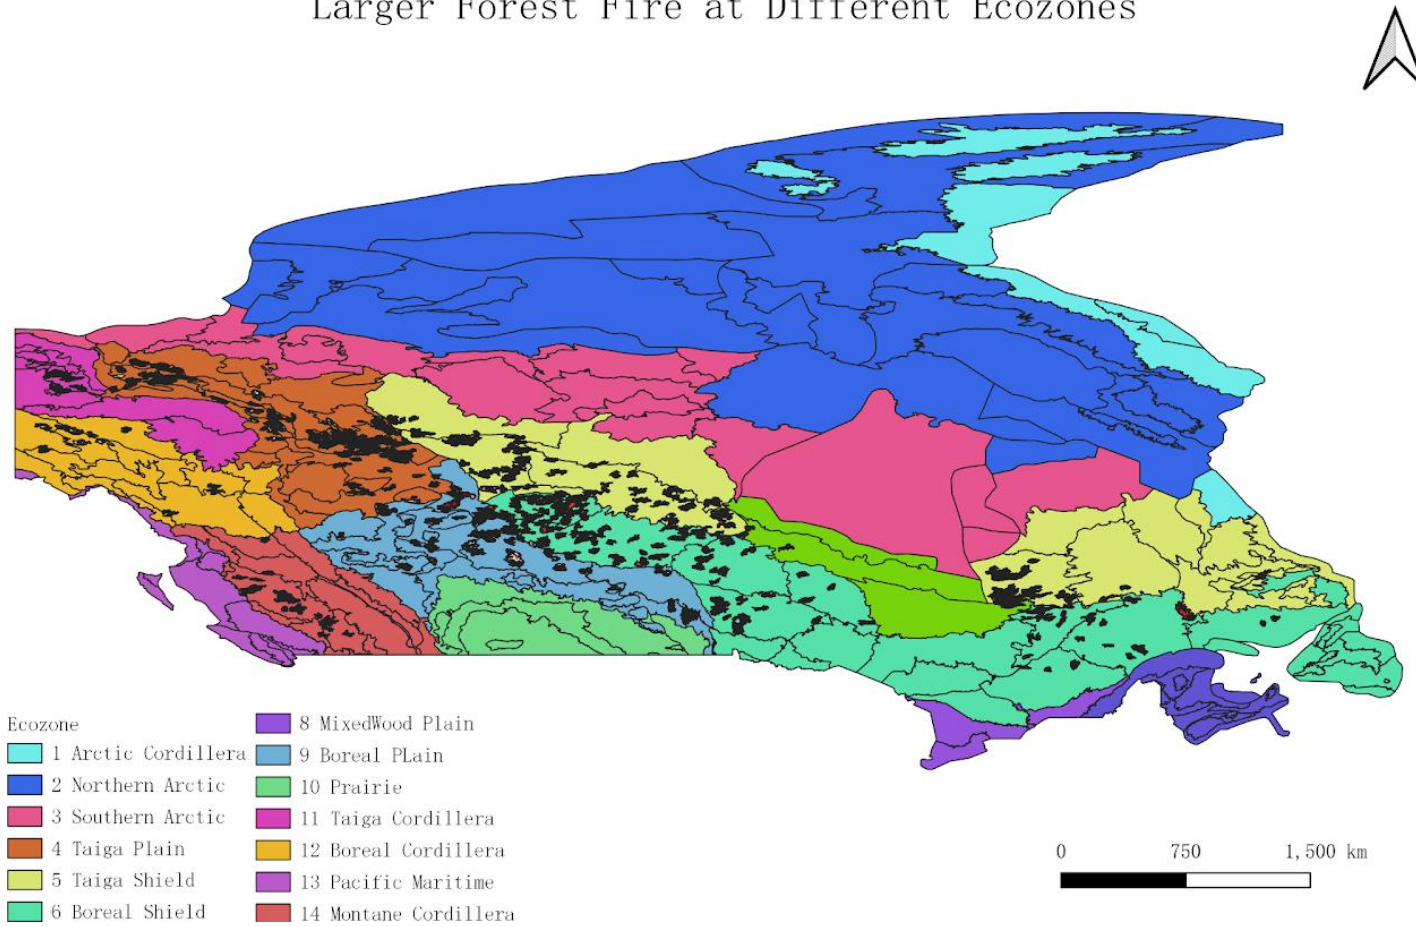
Larger Forest Fire at Different Ecozones

Ecozone
1 Arctic Cordillera
2 Northern Arctic
3 Southern Arctic
4 Taiga Plain
5 Taiga Shield
6 Boreal Shield
8 MixedWood Plain
9 Boreal PLain
10 Prairie
11 Taiga Cordillera
12 Boreal Cordillera
13 Pacific Maritime
14 Montane Cordillera

0 750 1,500 km